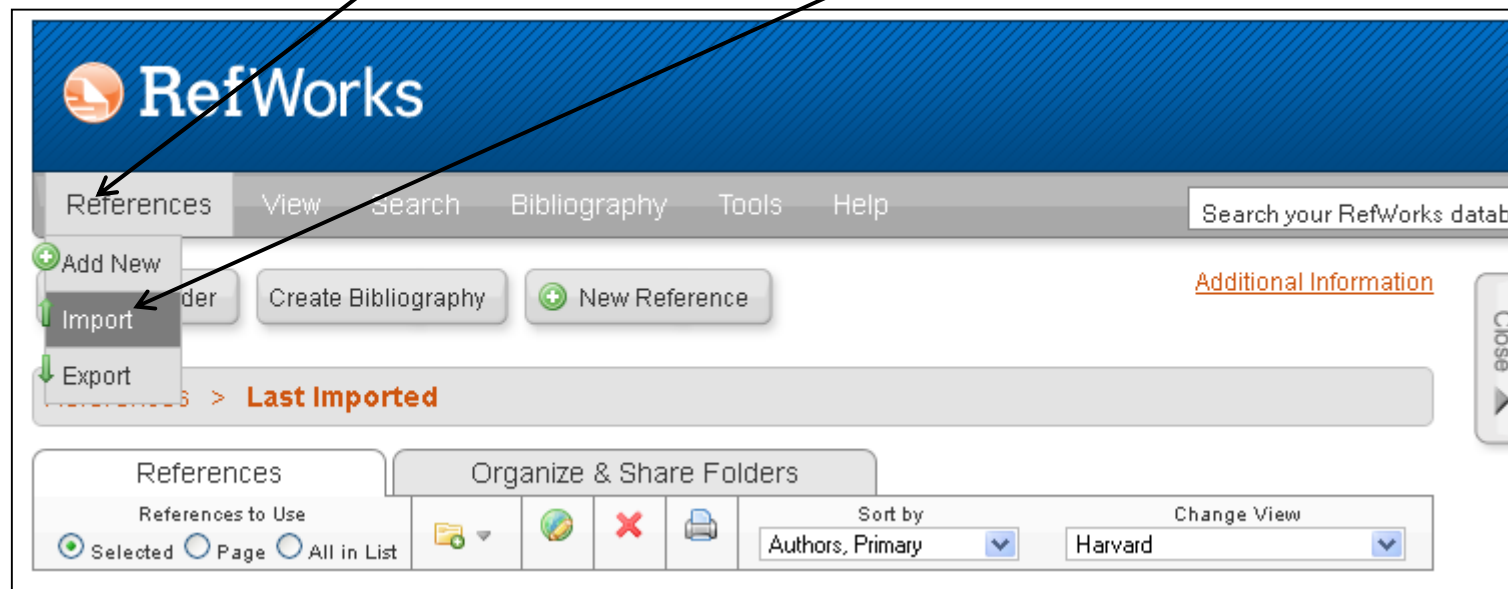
RefWorks

References View Search Bibliography Tools Help

Search your RefWorks datab

Add New

Import

Export

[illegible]der

Create Bibliography

New Reference

Additional Information

Close

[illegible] > Last Imported

References

Organize & Share Folders

References to Use

Selected Page All in List

Sort by

Authors, Primary

Change View

Harvard